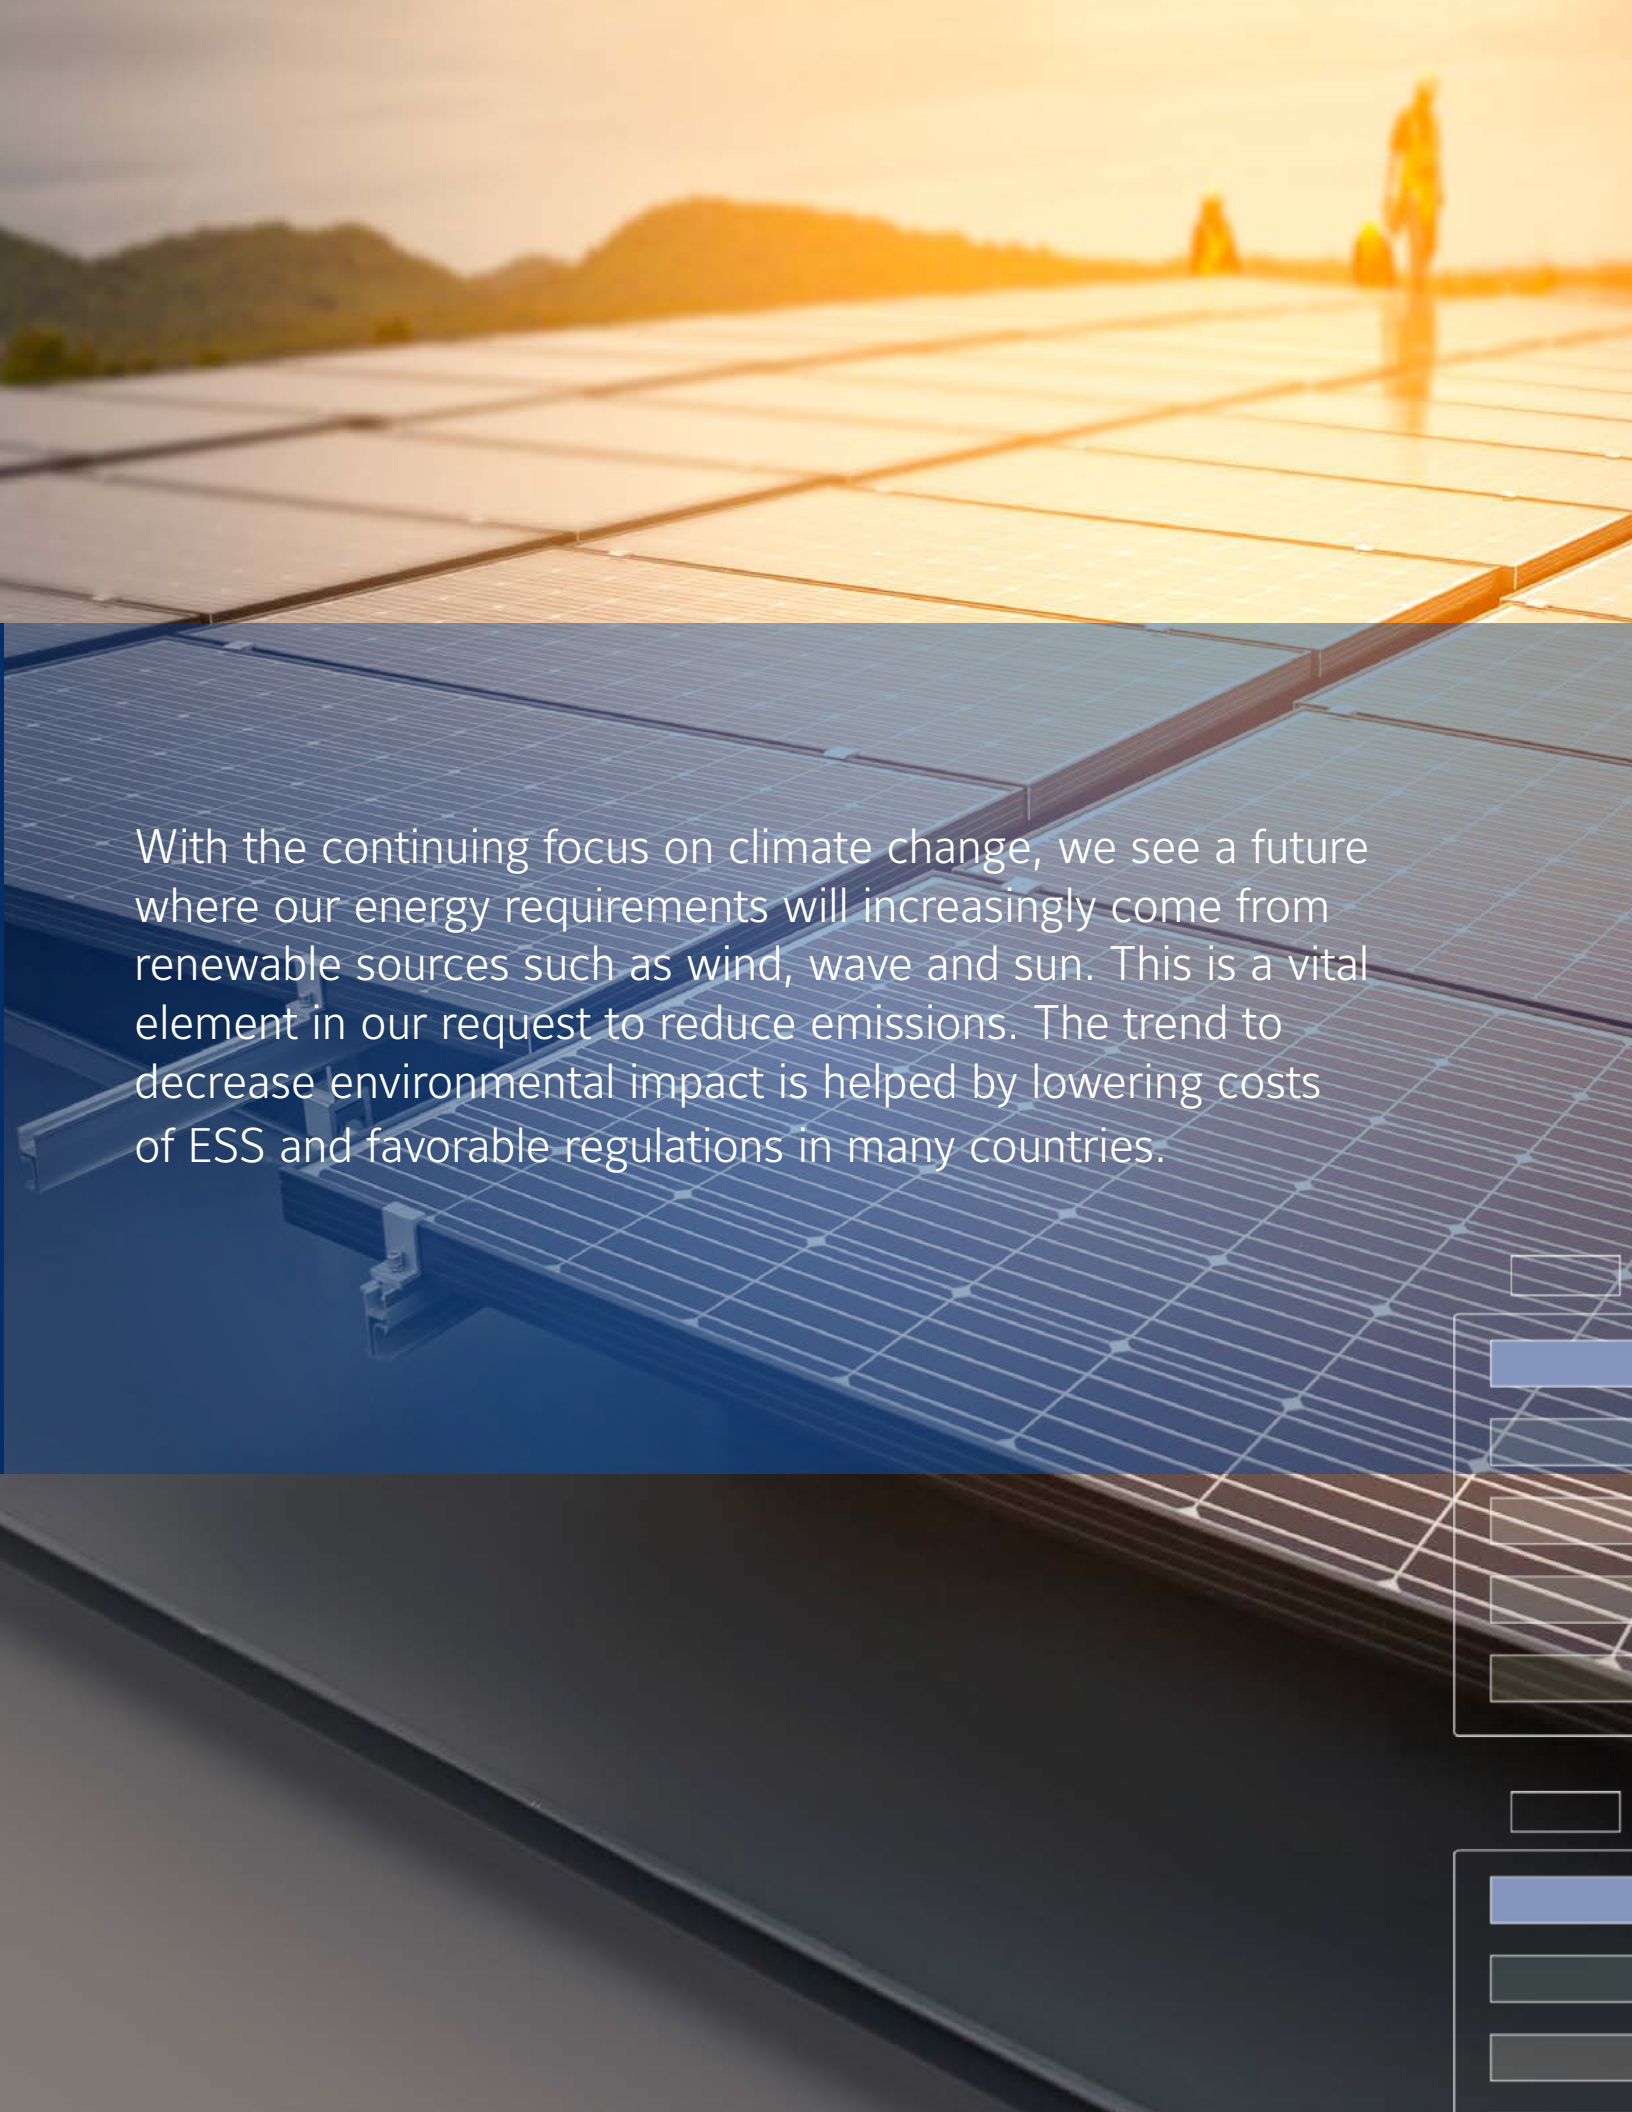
With the continuing focus on climate change, we see a future where our energy requirements will increasingly come from renewable sources such as wind, wave and sun. This is a vital element in our request to reduce emissions. The trend to decrease environmental impact is helped by lowering costs of ESS and favorable regulations in many countries.